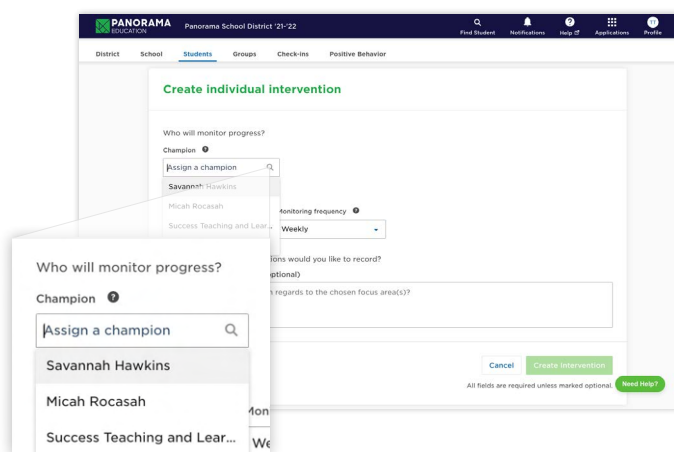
PANORAMA EDUCATION Panorama School District '21-'22
Find Student Notifications Help Applications TT Profile

District School Students Groups Check-ins Positive Behavior

Create individual intervention

Who will monitor progress?

Champion

Assign a champion

Savannah Hawkins

Micah Rocasah

Success Teaching and Lear...

Monitoring frequency

Weekly

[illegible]tions would you like to record?

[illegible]ptional)

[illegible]n regards to the chosen focus area(s)?

Cancel Create Intervention

All fields are required unless marked optional.

Need Help?

Who will monitor progress?

Champion

Assign a champion

Savannah Hawkins

Micah Rocasah

Success Teaching and Lear...

Mon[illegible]

We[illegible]